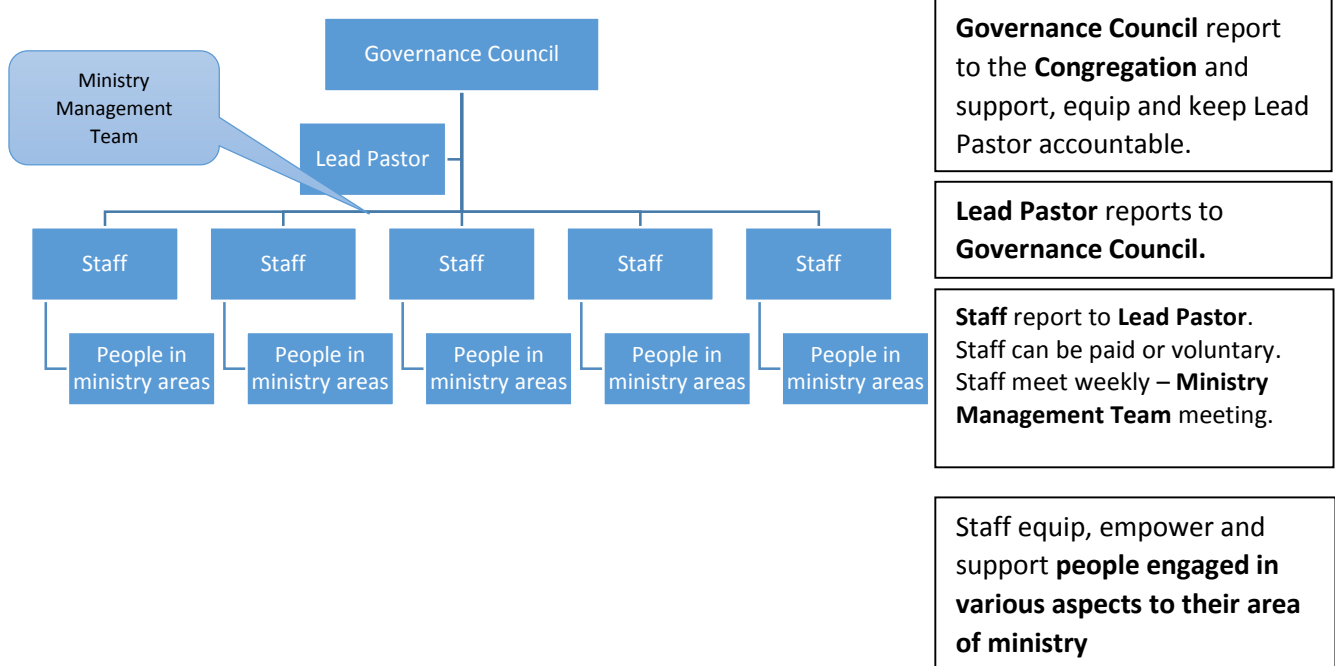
Governance Council

Ministry Management Team

Lead Pastor

Staff

Staff

Staff

Staff

Staff

People in ministry areas

People in ministry areas

People in ministry areas

People in ministry areas

People in ministry areas

**Governance Council** report to the **Congregation** and support, equip and keep Lead Pastor accountable.

**Lead Pastor** reports to **Governance Council.**

**Staff** report to **Lead Pastor**. Staff can be paid or voluntary. Staff meet weekly – **Ministry Management Team** meeting.

Staff equip, empower and support **people engaged in various aspects to their area of ministry**